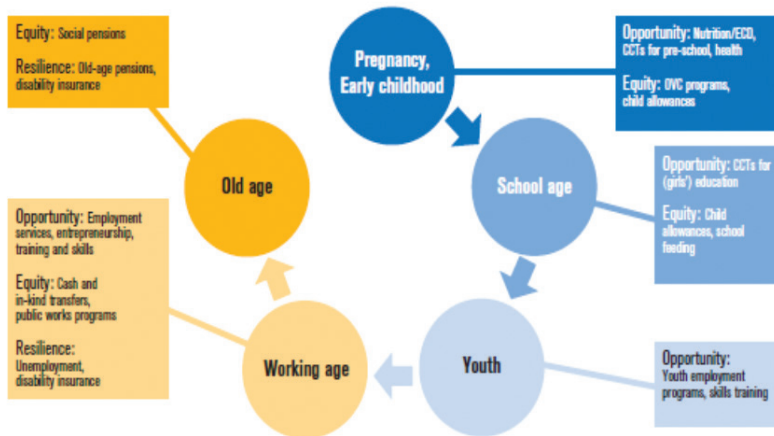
Equity: Social pensions

Resilience: Old-age pensions, disability insurance

Pregnancy, Early childhood

Opportunity: Nutrition/ECD, CCTs for pre-school, health

Equity: OVC programs, child allowances

Old age

School age

Opportunity: CCTs for (girls') education

Equity: Child allowances, school feeding

Opportunity: Employment services, entrepreneurship, training and skills

Equity: Cash and in-kind transfers, public works programs

Resilience: Unemployment, disability insurance

Working age

Youth

Opportunity: Youth employment programs, skills training